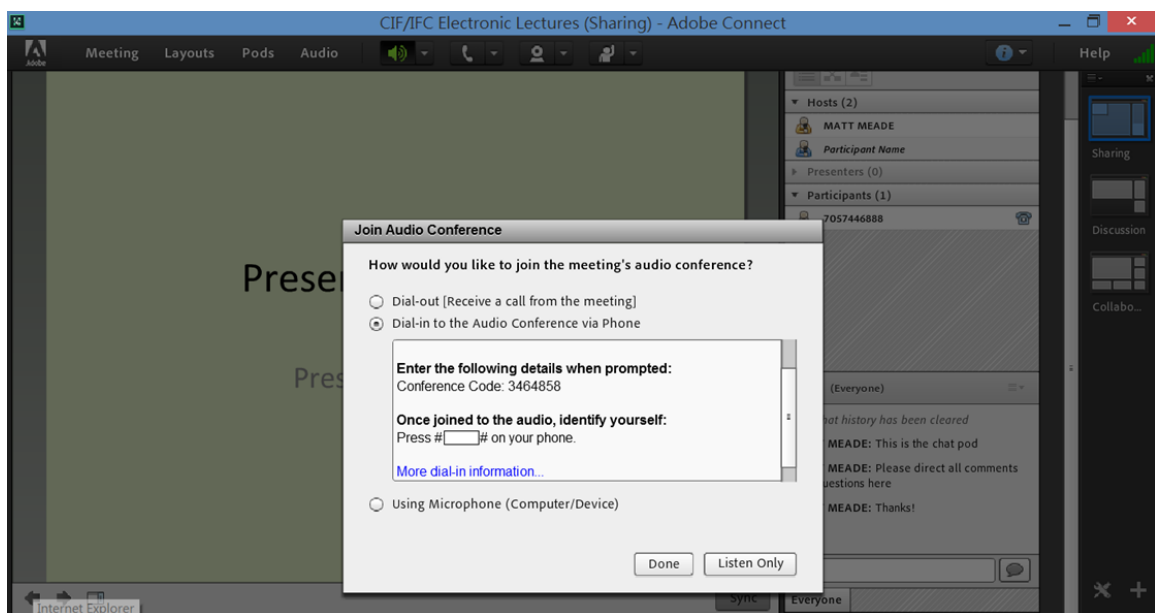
CIF/IFC Electronic Lectures (Sharing) - Adobe Connect

Adobe

Meeting Layouts Pods Audio

Help

Hosts (2)
MATT MEADE
Participant Name
Presenters (0)
Participants (1)
7057446888

Sharing

Discussion

Collabo...

Preser

Pres

Join Audio Conference

How would you like to join the meeting's audio conference?

Dial-out [Receive a call from the meeting]

Dial-in to the Audio Conference via Phone

Enter the following details when prompted:
Conference Code: 3464858

Once joined to the audio, identify yourself:
Press #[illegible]# on your phone.

More dial-in information...

Using Microphone (Computer/Device)

Done Listen Only

(Everyone)

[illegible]at history has been cleared
MEADE: This is the chat pod
MEADE: Please direct all comments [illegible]uestions here
MEADE: Thanks!

Sync

Everyone

Internet Explorer